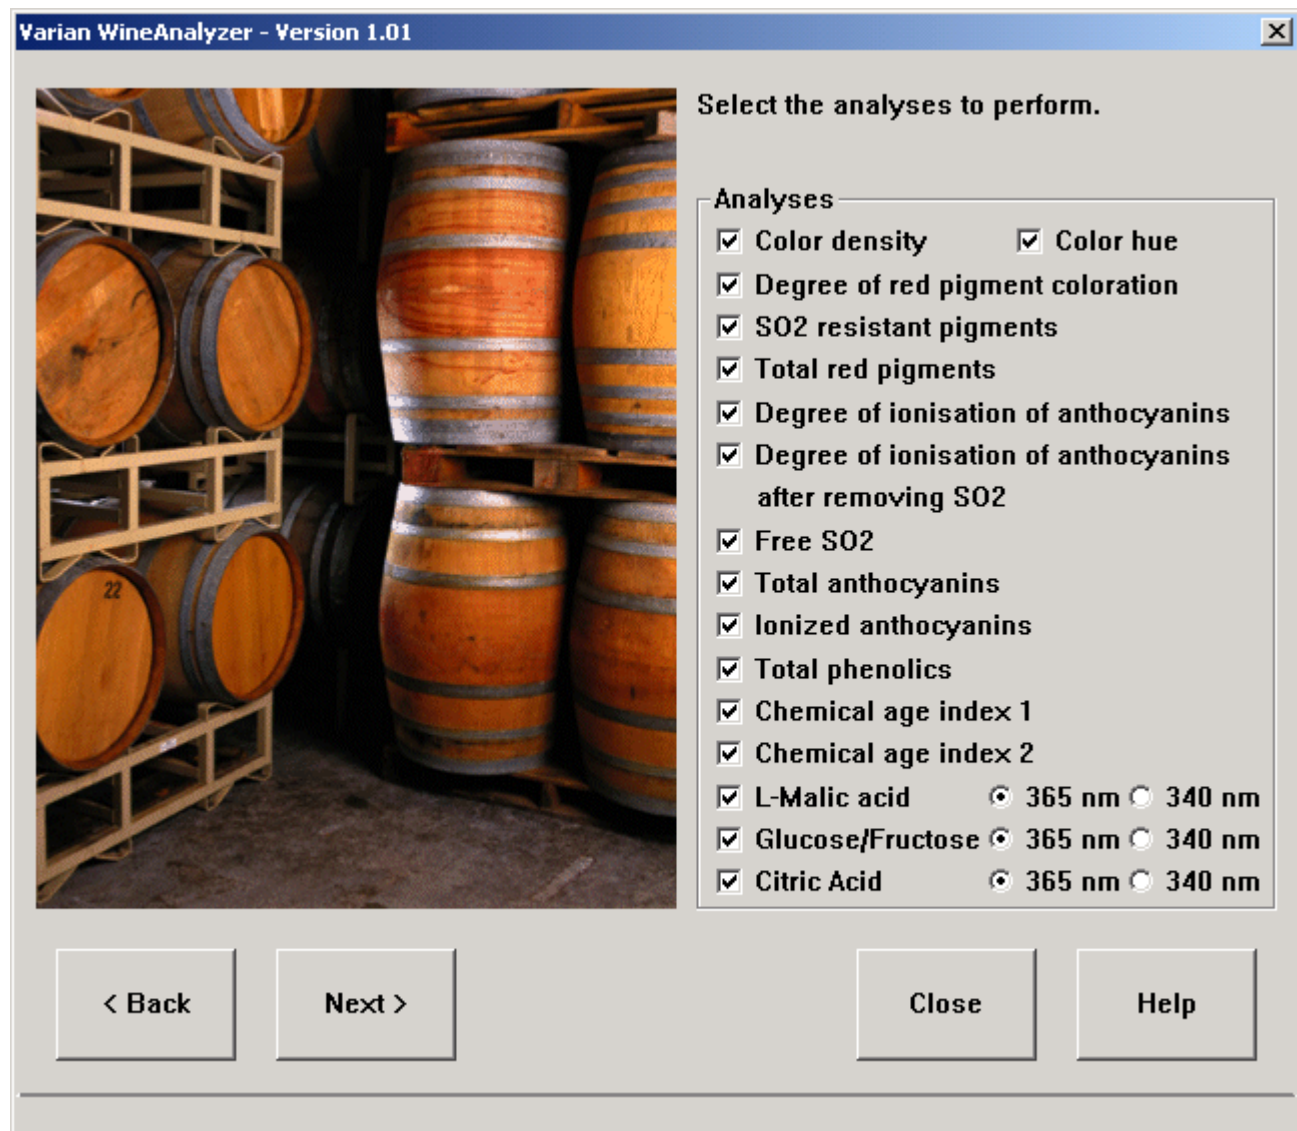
Varian WineAnalyzer - Version 1.01

22

Select the analyses to perform.

Analyses

Color density

Color hue

Degree of red pigment coloration

SO2 resistant pigments

Total red pigments

Degree of ionisation of anthocyanins

Degree of ionisation of anthocyanins after removing SO2

Free SO2

Total anthocyanins

Ionized anthocyanins

Total phenolics

Chemical age index 1

Chemical age index 2

L-Malic acid 365 nm 340 nm

Glucose/Fructose 365 nm 340 nm

Citric Acid 365 nm 340 nm

< Back

Next >

Close

Help